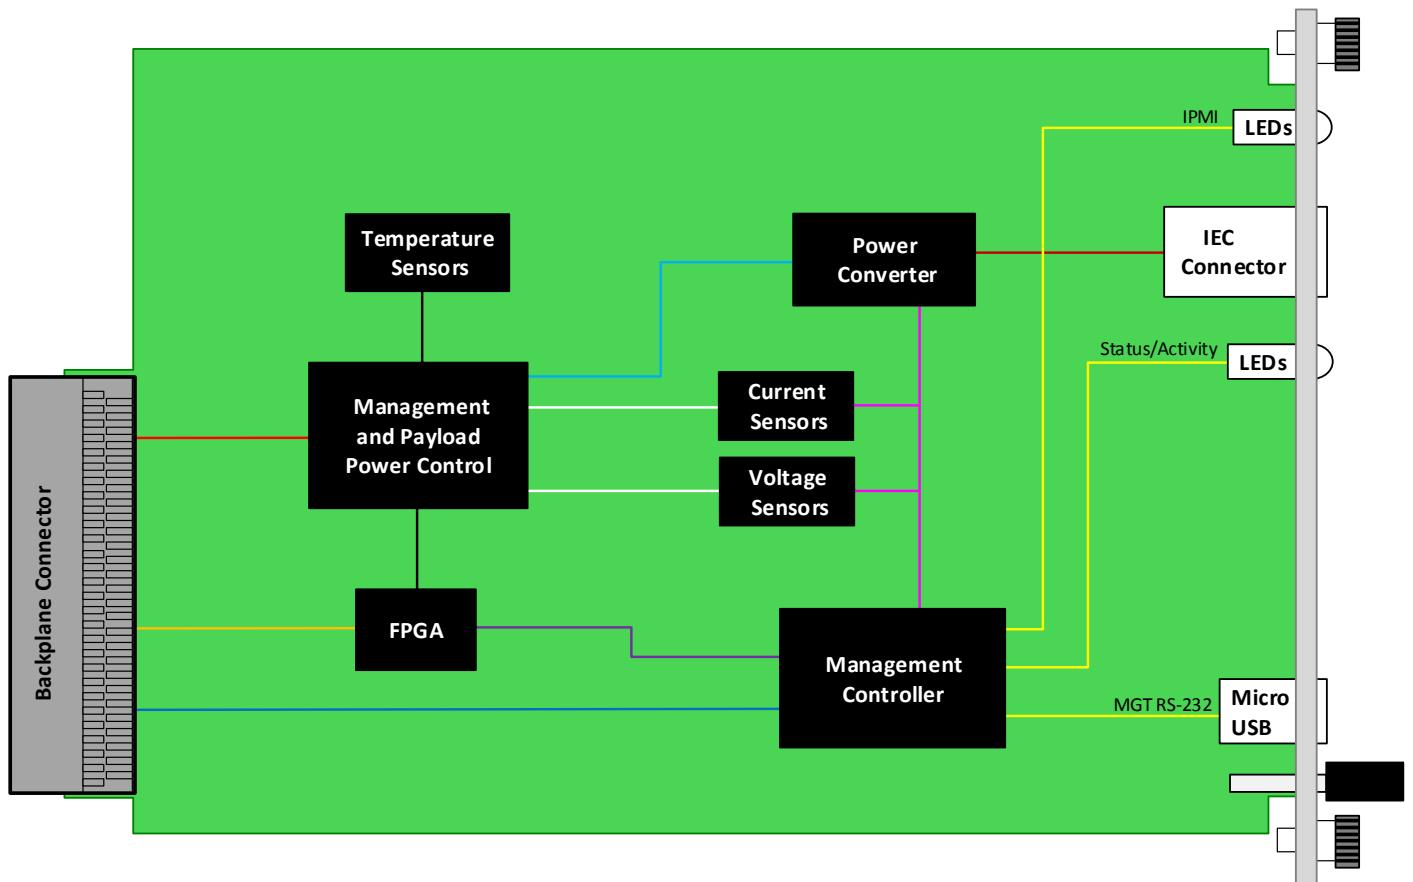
IPMI

LEDs

Temperature Sensors

Power Converter

IEC Connector

Status/Activity

LEDs

Backplane Connector

Management and Payload Power Control

Current Sensors

Voltage Sensors

FPGA

Management Controller

MGT RS-232

Micro USB